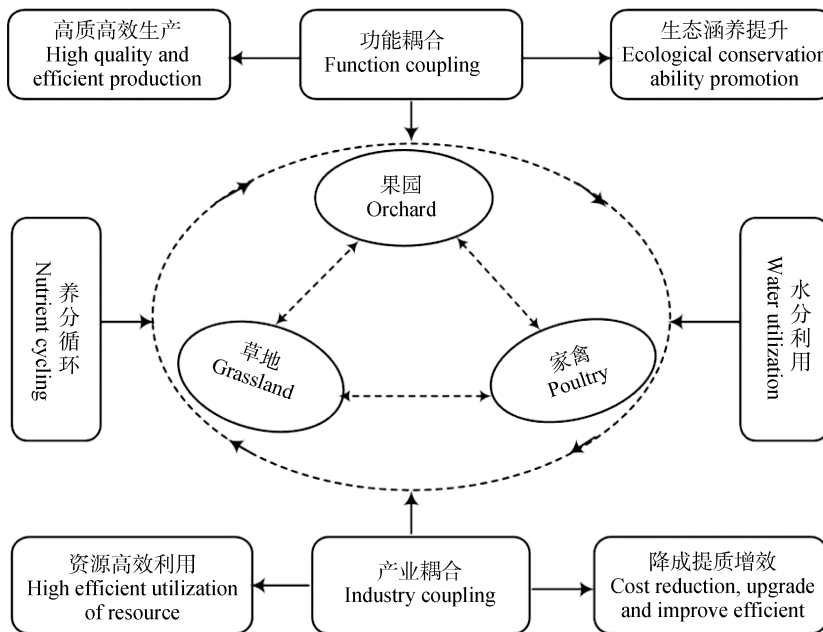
高质高效生产
High quality and efficient production

功能耦合
Function coupling

生态涵养提升
Ecological conservation ability promotion

果园
Orchard

养分循环
Nutrient cycling

水分利用
Water utilization

草地
Grassland

家禽
Poultry

资源高效利用
High efficient utilization of resource

产业耦合
Industry coupling

降成提质增效
Cost reduction, upgrade and improve efficient